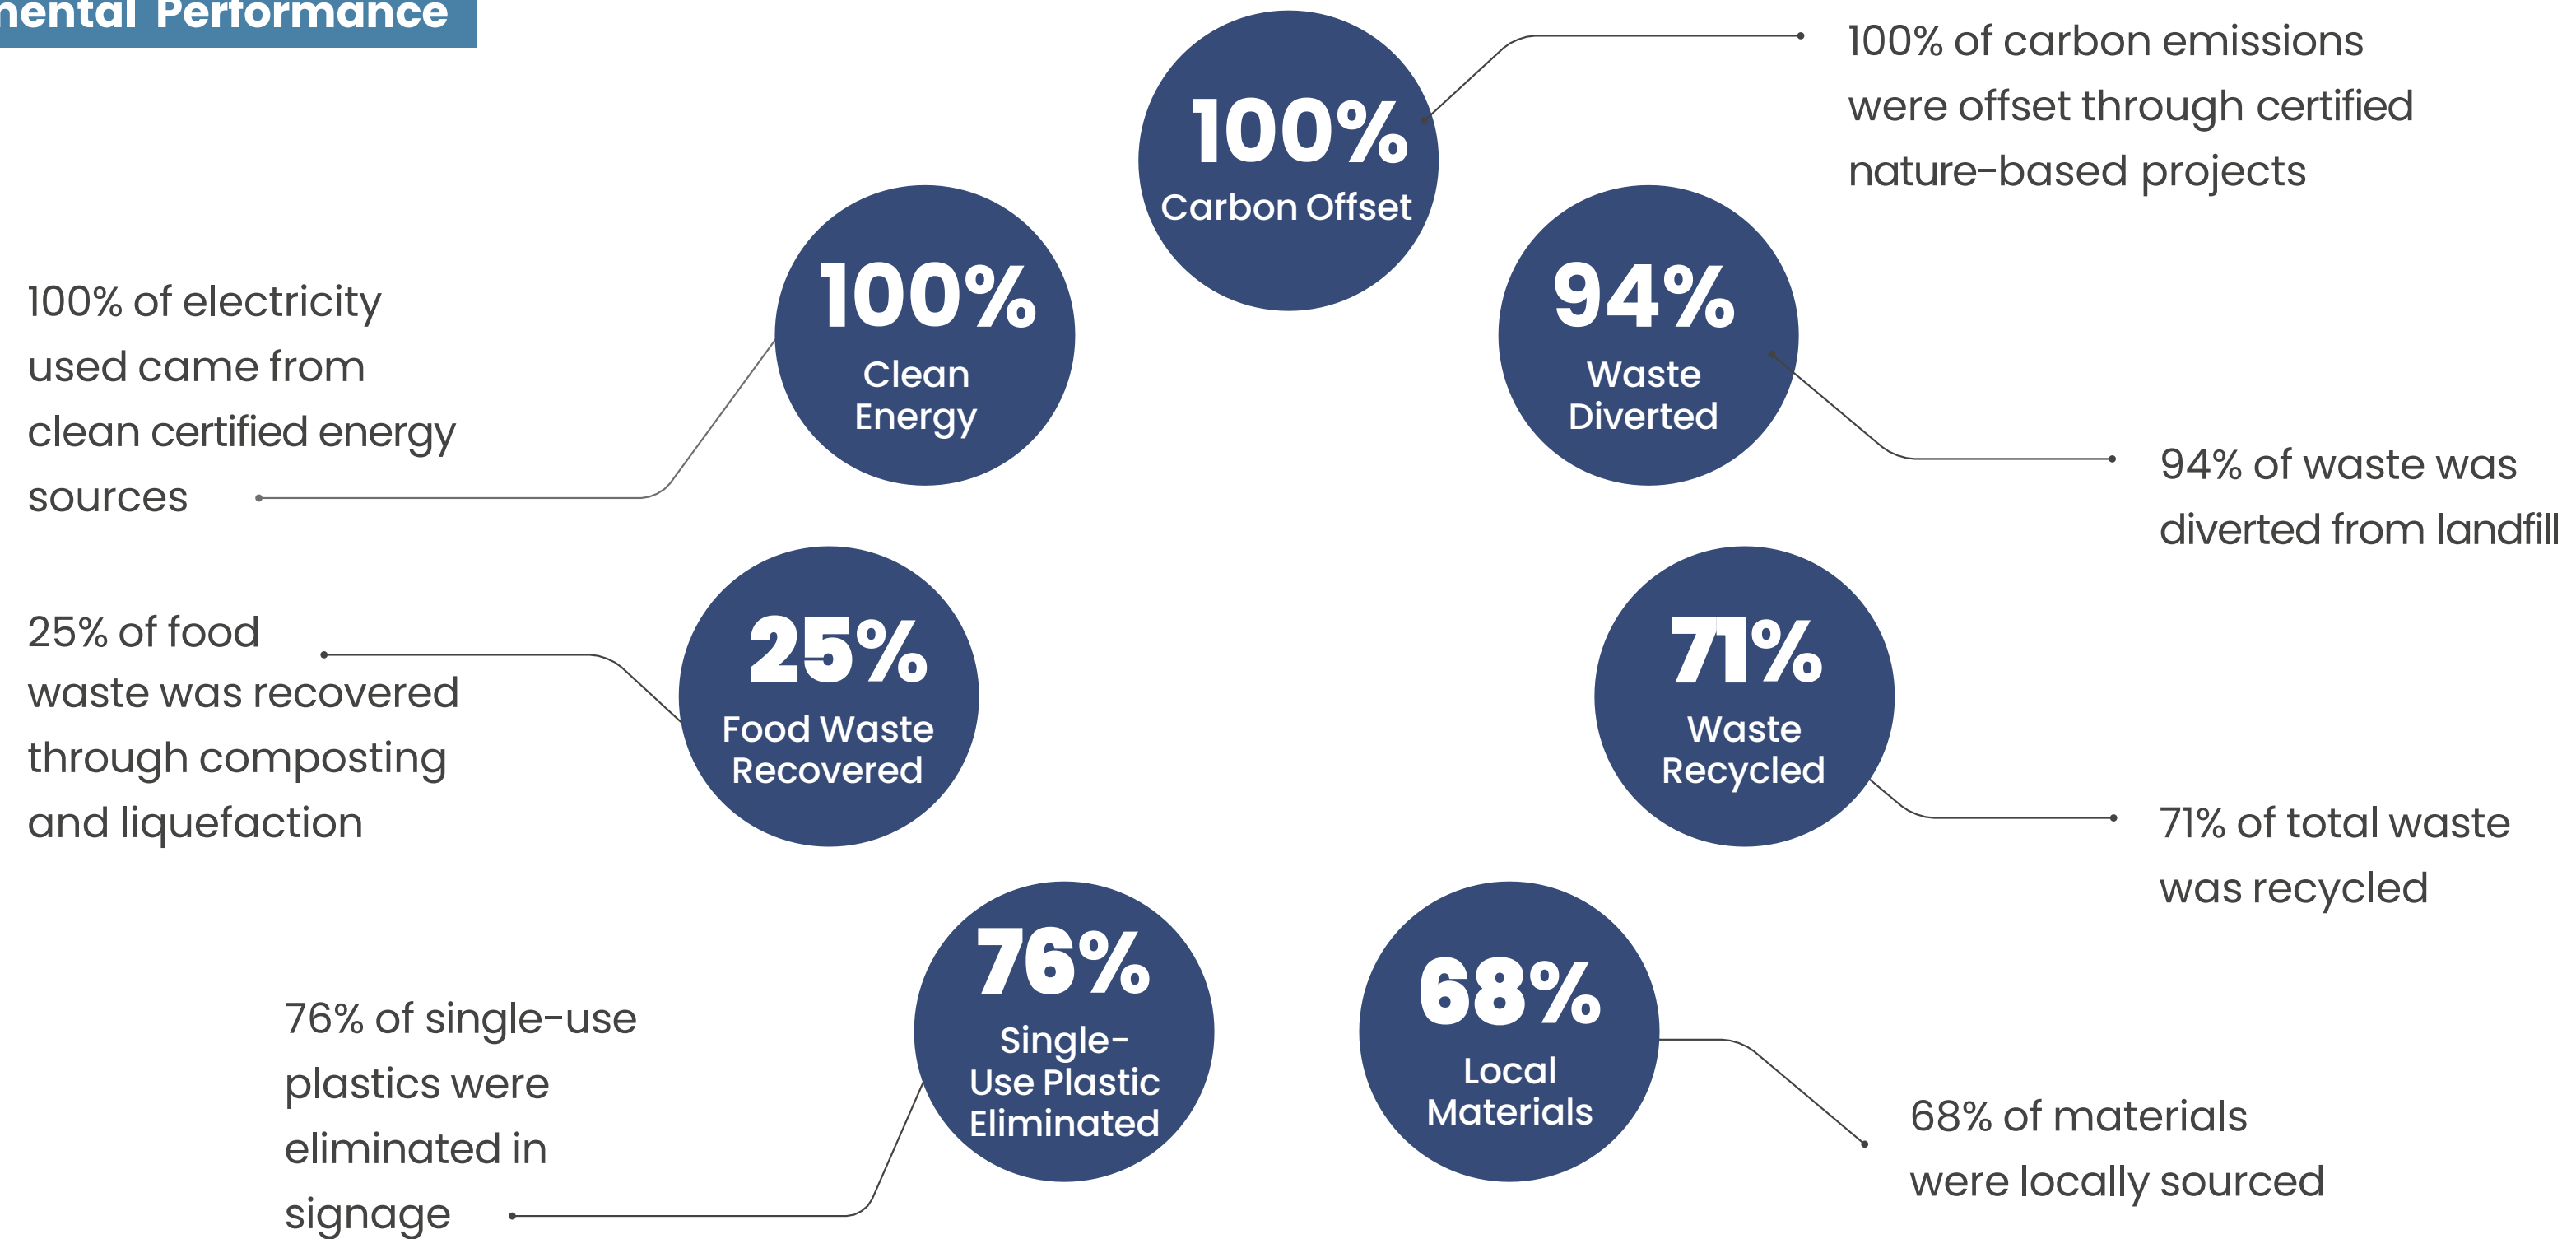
nental Performance

100%
Carbon Offset

100% of carbon emissions were offset through certified nature-based projects

100%
Clean Energy

100% of electricity used came from clean certified energy sources

94%
Waste Diverted

94% of waste was diverted from landfill

25%
Food Waste Recovered

25% of food waste was recovered through composting and liquefaction

71%
Waste Recycled

71% of total waste was recycled

76%
Single-Use Plastic Eliminated

76% of single-use plastics were eliminated in signage

68%
Local Materials

68% of materials were locally sourced